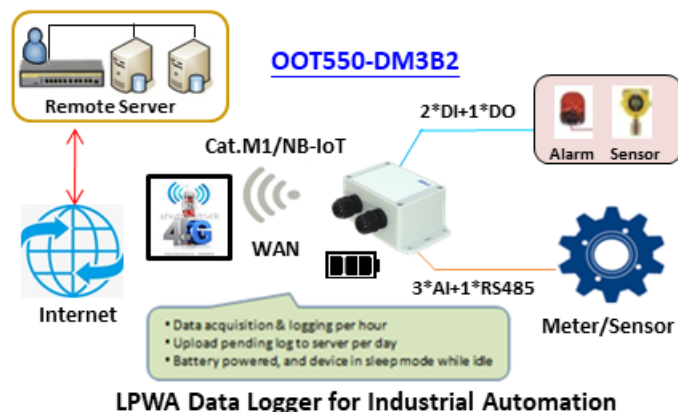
Remote Server

OOT550-DM3B2

2*DI+1*DO

Alarm Sensor

Cat.M1/NB-IoT

4G

WAN

Internet

3*AI+1*RS485

Meter/Sensor

• Data acquisition & logging per hour
• Upload pending log to server per day
• Battery powered, and device in sleep mode while idle

LPWA Data Logger for Industrial Automation